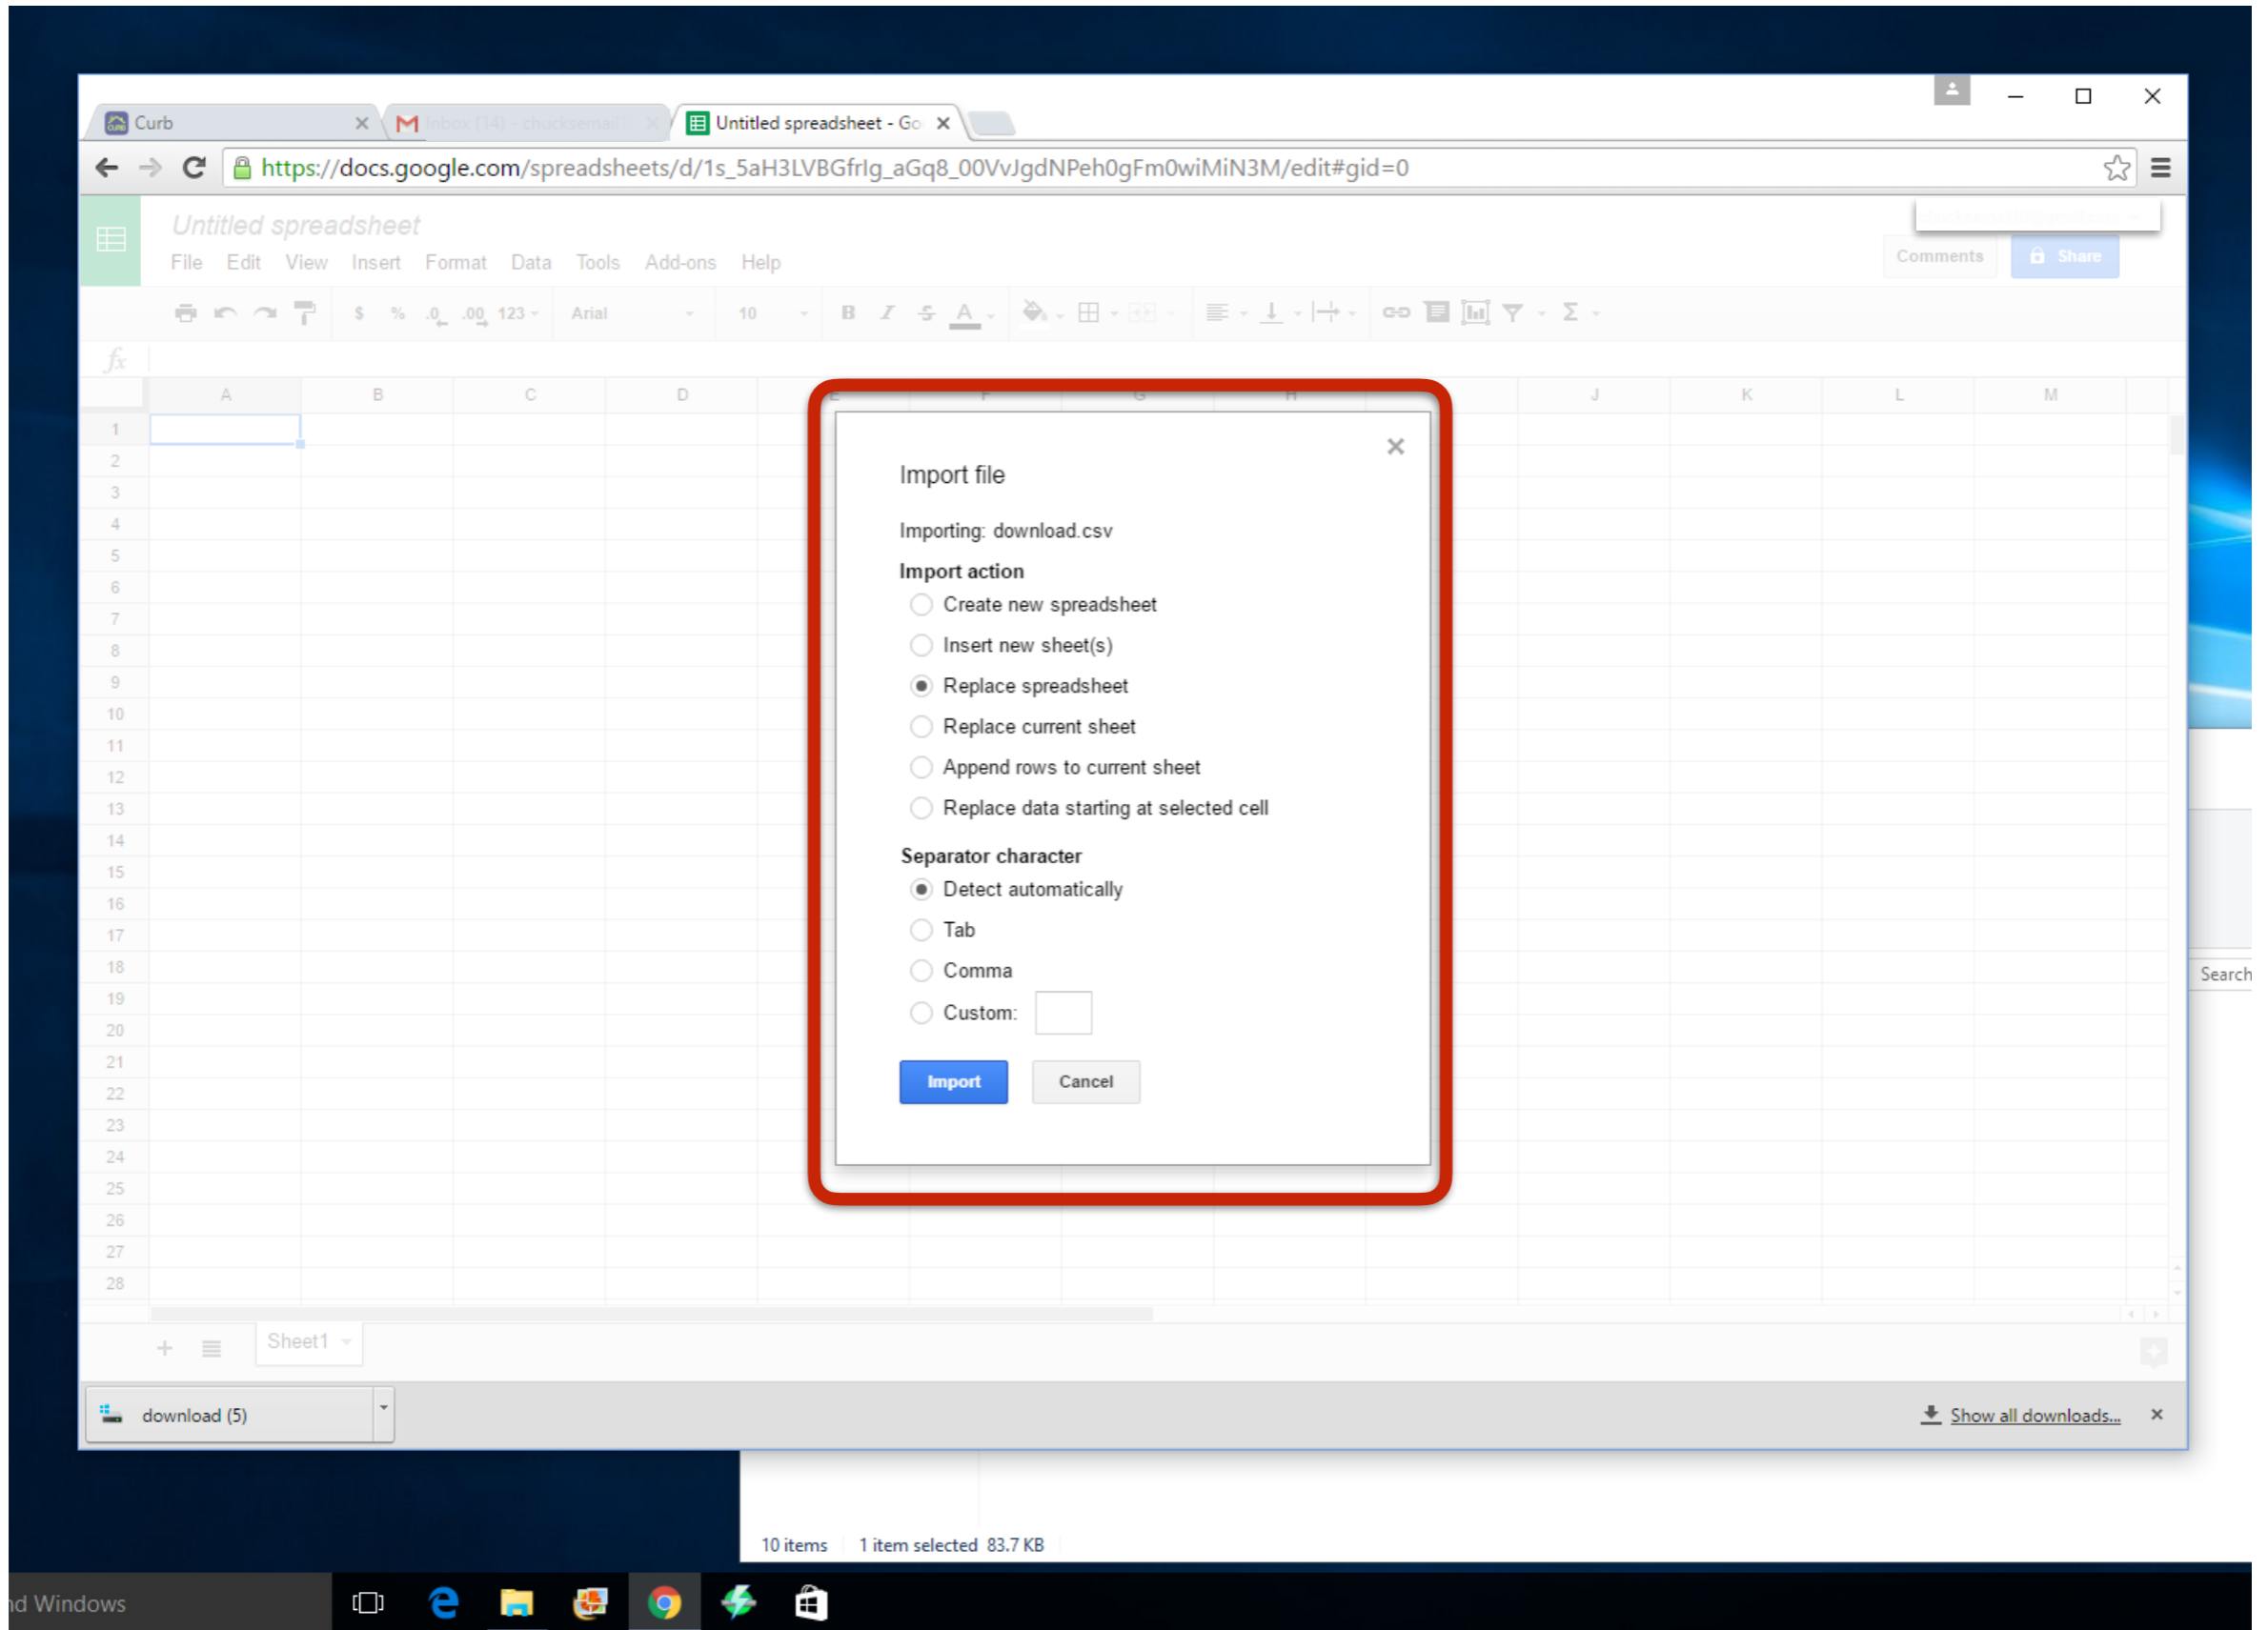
Curb
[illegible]
Untitled spreadsheet - Go

https://docs.google.com/spreadsheets/d/1s_5aH3LVBGfrlg_aGq8_00VvJgdNPeh0gFm0wiMiN3M/edit#gid=0

Untitled spreadsheet
File Edit View Insert Format Data Tools Add-ons Help
Comments Share

$ % .0 .00 123 Arial 10 B I S A Σ

fx

| | A | B | C | D | E | F | G | H | I | J | K | L | M |
|---|---|---|---|---|---|---|---|---|---|---|---|---|---|
| 1 | | | | | | | | | | | | | |
| 2 | | | | | | | | | | | | | |
| 3 | | | | | | | | | | | | | |
| 4 | | | | | | | | | | | | | |
| 5 | | | | | | | | | | | | | |
| 6 | | | | | | | | | | | | | |
| 7 | | | | | | | | | | | | | |
| 8 | | | | | | | | | | | | | |
| 9 | | | | | | | | | | | | | |
| 10 | | | | | | | | | | | | | |
| 11 | | | | | | | | | | | | | |
| 12 | | | | | | | | | | | | | |
| 13 | | | | | | | | | | | | | |
| 14 | | | | | | | | | | | | | |
| 15 | | | | | | | | | | | | | |
| 16 | | | | | | | | | | | | | |
| 17 | | | | | | | | | | | | | |
| 18 | | | | | | | | | | | | | |
| 19 | | | | | | | | | | | | | |
| 20 | | | | | | | | | | | | | |
| 21 | | | | | | | | | | | | | |
| 22 | | | | | | | | | | | | | |
| 23 | | | | | | | | | | | | | |
| 24 | | | | | | | | | | | | | |
| 25 | | | | | | | | | | | | | |
| 26 | | | | | | | | | | | | | |
| 27 | | | | | | | | | | | | | |
| 28 | | | | | | | | | | | | | |

Import file
Importing: download.csv
Import action
Create new spreadsheet
Insert new sheet(s)
Replace spreadsheet
Replace current sheet
Append rows to current sheet
Replace data starting at selected cell
Separator character
Detect automatically
Tab
Comma
Custom:
Import Cancel

Sheet1
download (5)
Show all downloads...
Search
10 items 1 item selected 83.7 KB
d Windows